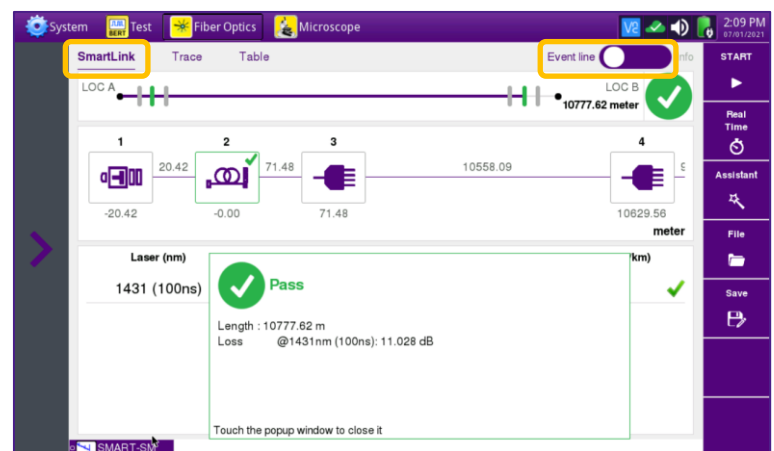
System Test Fiber Optics Microscope 2:09 PM 07/01/2021

SmartLink Trace Table Event line Info

START

LOC A LOC B 10777.62 meter

Real Time

1 2 3 4

20.42 71.48 10558.09

Assistant

-20.42 -0.00 71.48 10629.56

meter

File

Laser (nm) /km)

1431 (100ns)

Save

Pass

Length : 10777.62 m
Loss @1431nm (100ns): 11.028 dB

Touch the popup window to close it

SMART-SM